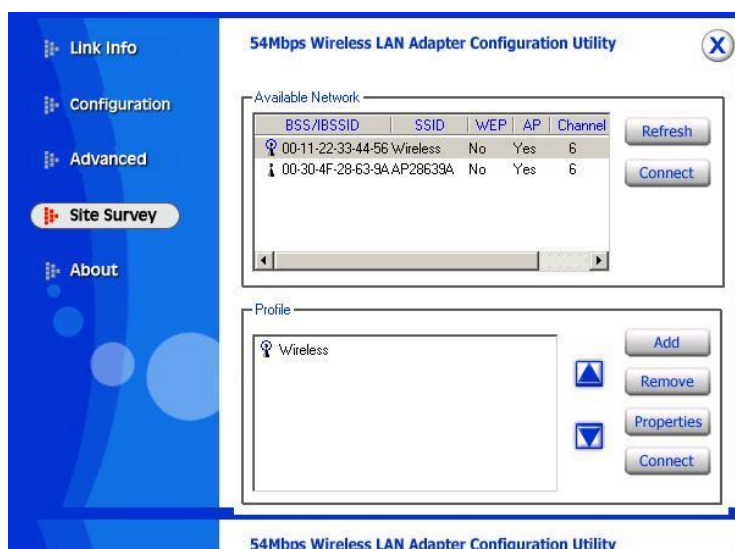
Link Info

Configuration

Advanced

Site Survey

About

54Mbps Wireless LAN Adapter Configuration Utility

X

Available Network

| BSS/IBSSID | SSID | WEP | AP | Channel |
|---|---|---|---|---|
| 00-11-22-33-44-56 | Wireless | No | Yes | 6 |
| 00-30-4F-28-63-9A | AP28639A | No | Yes | 6 |

Refresh

Connect

Profile

Wireless

Add

Remove

Properties

Connect

54Mbps Wireless LAN Adapter Configuration Utility